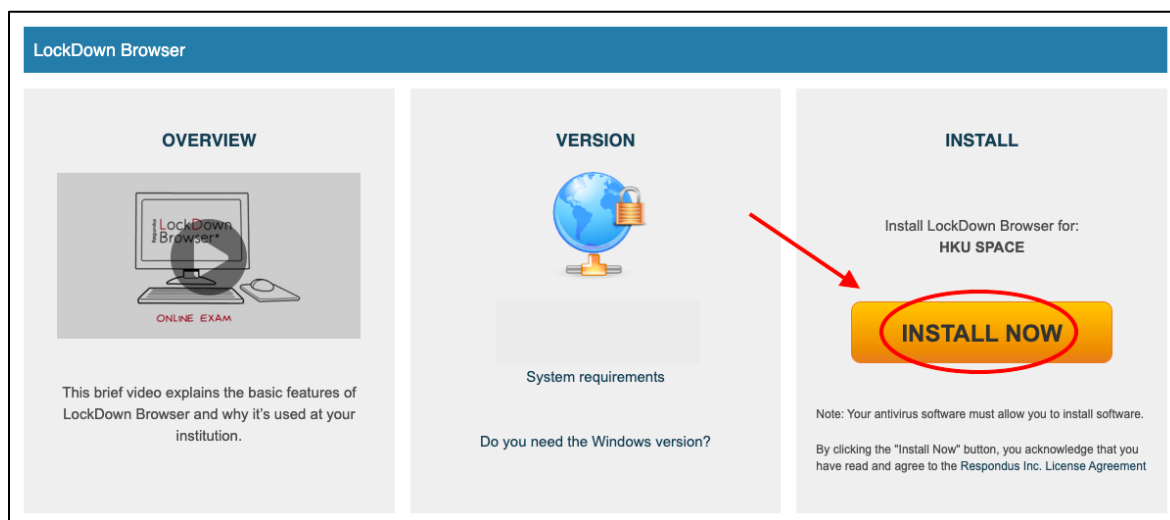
LockDown Browser

OVERVIEW

LockDown Browser®

ONLINE EXAM

This brief video explains the basic features of LockDown Browser and why it's used at your institution.

VERSION

System requirements

Do you need the Windows version?

INSTALL

Install LockDown Browser for:
HKU SPACE

INSTALL NOW

Note: Your antivirus software must allow you to install software.

By clicking the "Install Now" button, you acknowledge that you have read and agree to the Respondus Inc. License Agreement